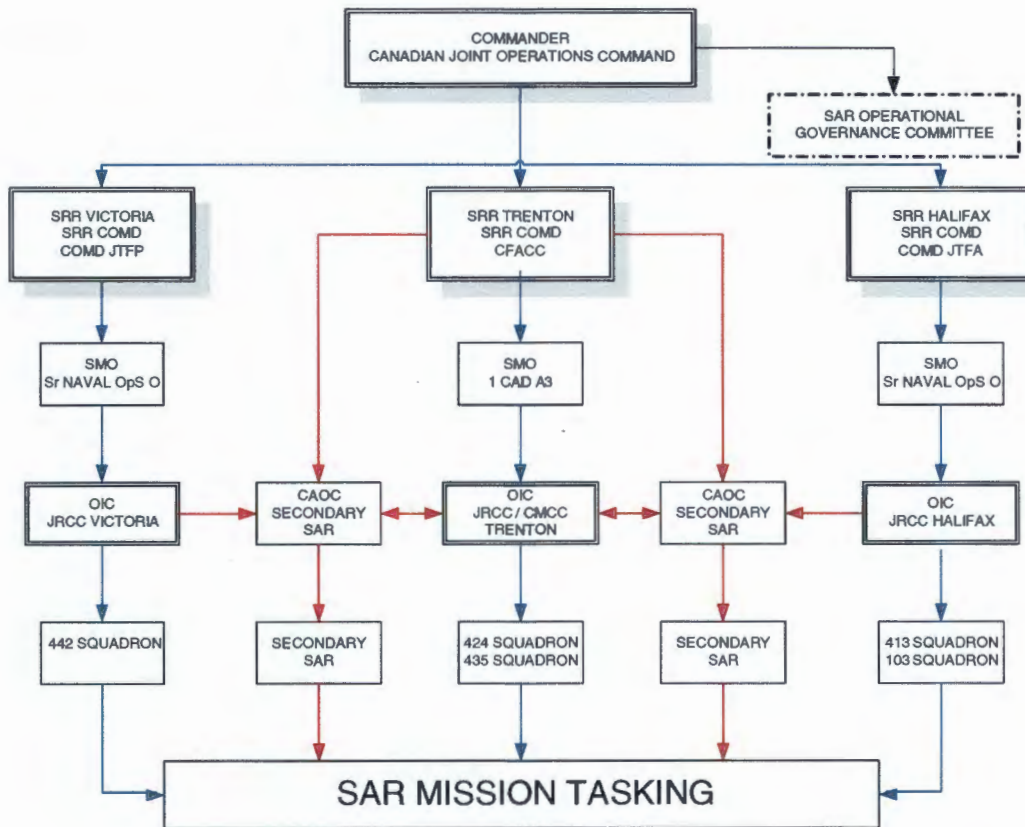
COMMANDER
CANADIAN JOINT OPERATIONS COMMAND

SAR OPERATIONAL
GOVERNANCE COMMITTEE

SRR VICTORIA
SRR COMD
COMD JTFP

SRR TRENTON
SRR COMD
CFACC

SRR HALIFAX
SRR COMD
COMD JTFA

SMO
Sr NAVAL OpS O

SMO
1 CAD A3

SMO
Sr NAVAL OpS O

OIC
JRCC VICTORIA

CAOC
SECONDARY
SAR

OIC
JRCC / CMCC
TRENTON

CAOC
SECONDARY
SAR

OIC
JRCC HALIFAX

442 SQUADRON

SECONDARY
SAR

424 SQUADRON
435 SQUADRON

SECONDARY
SAR

413 SQUADRON
103 SQUADRON

SAR MISSION TASKING